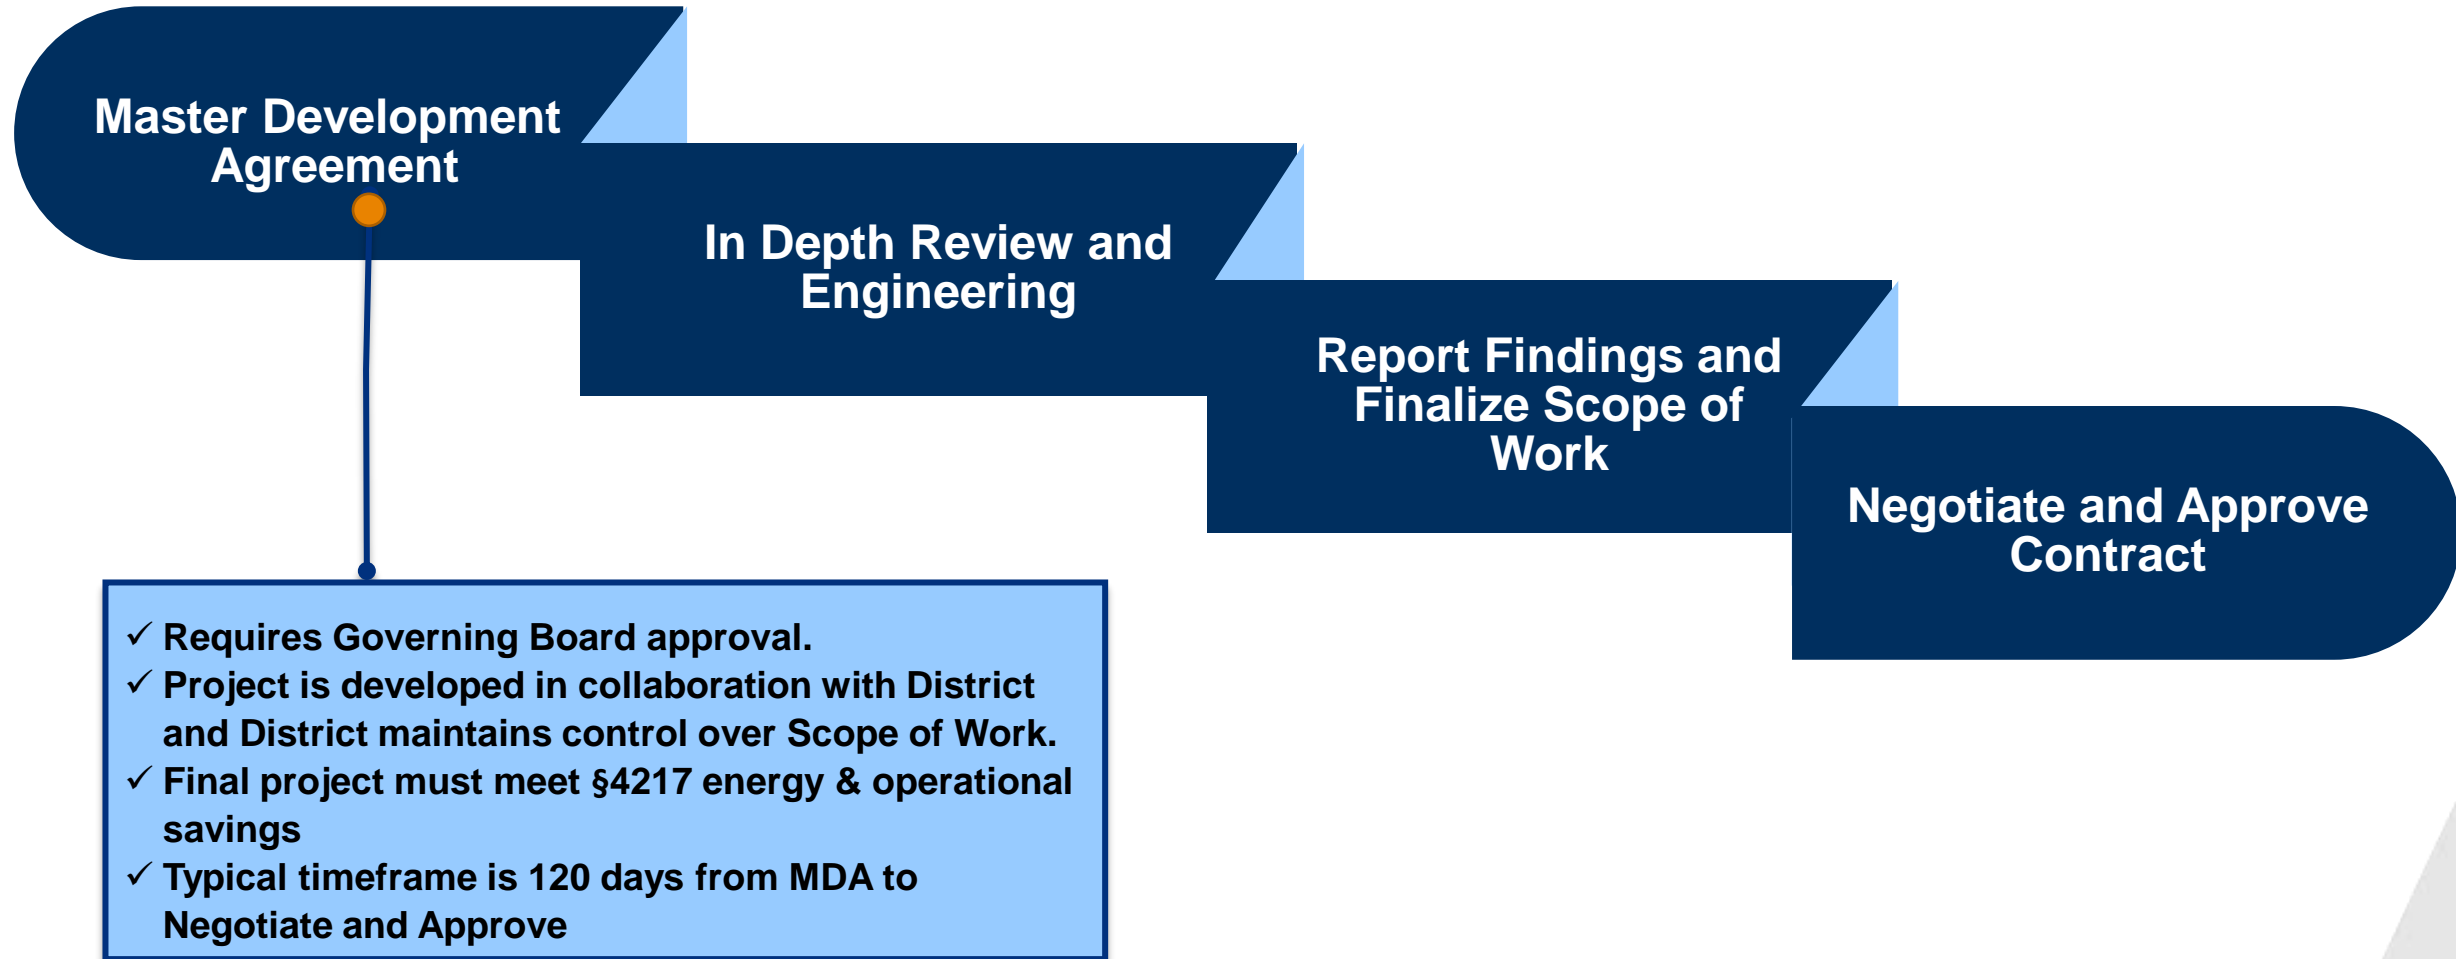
Master Development Agreement

In Depth Review and Engineering

Report Findings and Finalize Scope of Work

Negotiate and Approve Contract

✓ Requires Governing Board approval.
✓ Project is developed in collaboration with District and District maintains control over Scope of Work.
✓ Final project must meet §4217 energy & operational savings
✓ Typical timeframe is 120 days from MDA to Negotiate and Approve